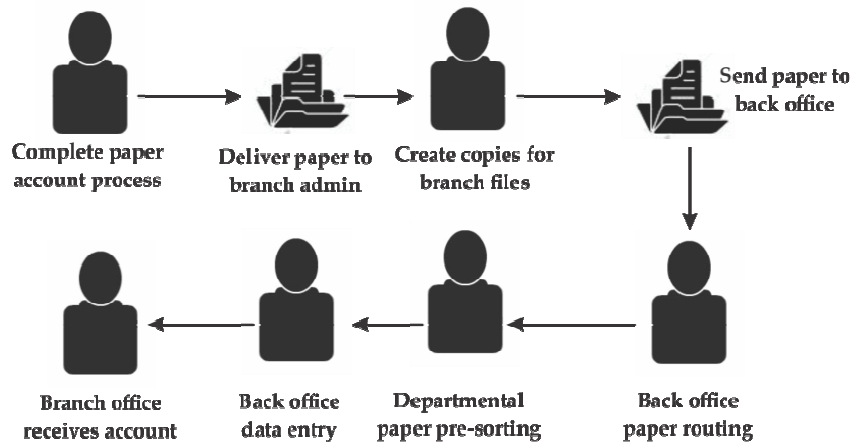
Complete paper account process

Deliver paper to branch admin

Create copies for branch files

Send paper to back office

Back office paper routing

Departmental paper pre-sorting

Back office data entry

Branch office receives account